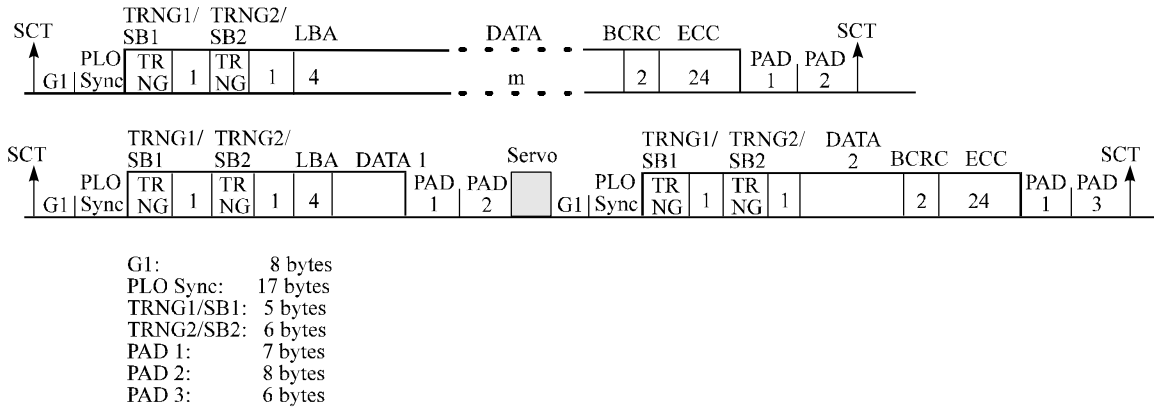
SCT TRNG1/ SB1 TRNG2/ SB2 LBA DATA BCRC ECC SCT

G1 PLO Sync TR NG 1 TR NG 1 4 m 2 24 PAD 1 PAD 2

SCT TRNG1/ SB1 TRNG2/ SB2 LBA DATA 1 Servo TRNG1/ SB1 TRNG2/ SB2 DATA 2 BCRC ECC SCT

G1 PLO Sync TR NG 1 TR NG 1 4 PAD 1 PAD 2 G1 PLO Sync TR NG 1 TR NG 1 2 24 PAD 1 PAD 3

G1: 8 bytes
PLO Sync: 17 bytes
TRNG1/SB1: 5 bytes
TRNG2/SB2: 6 bytes
PAD 1: 7 bytes
PAD 2: 8 bytes
PAD 3: 6 bytes